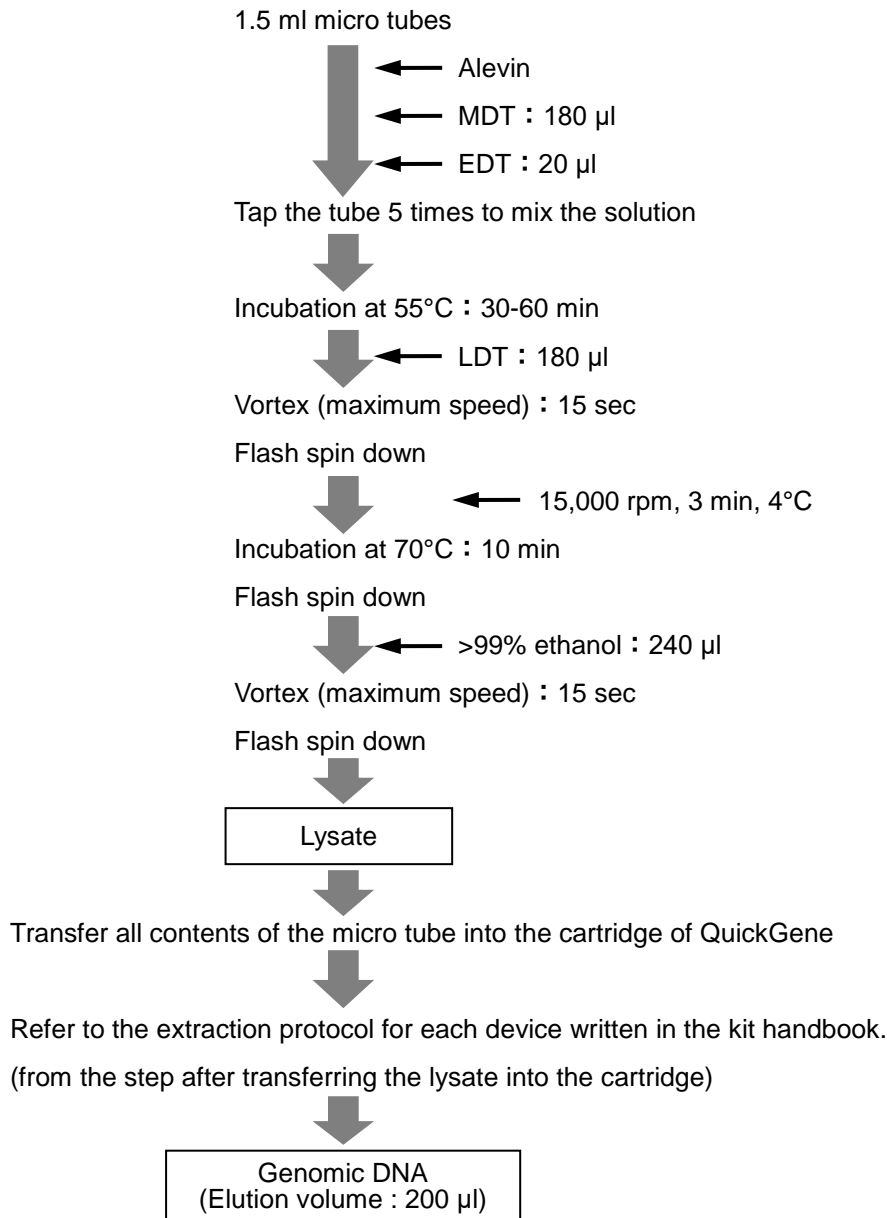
1.5 ml micro tubes

Alevin

MDT：180 μl

EDT：20 μl

Tap the tube 5 times to mix the solution

Incubation at 55°C：30-60 min

LDT：180 μl

Vortex (maximum speed)：15 sec

Flash spin down

15,000 rpm, 3 min, 4°C

Incubation at 70°C：10 min

Flash spin down

>99% ethanol：240 μl

Vortex (maximum speed)：15 sec

Flash spin down

Lysate

Transfer all contents of the micro tube into the cartridge of QuickGene

Refer to the extraction protocol for each device written in the kit handbook.

(from the step after transferring the lysate into the cartridge)

Genomic DNA
(Elution volume : 200 μl)